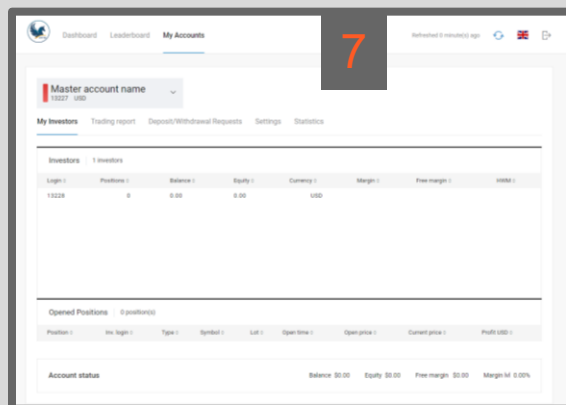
Dashboard Leaderboard My Accounts

7

Refreshed 0 minute(s) ago

Master account name
13227 · USD

My Investors Trading report Deposit/Withdrawal Requests Settings Statistics

Investors 1 investors

| Login ⇕ | Positions ⇕ | Balance ⇕ | Equity ⇕ | Currency ⇕ | Margin ⇕ | Free margin ⇕ | HWM ⇕ |
|---|---|---|---|---|---|---|---|
| 13228 | 0 | 0.00 | 0.00 | USD | | | |

Opened Positions 0 position(s)

| Position ⇕ | Inv. login ⇕ | Type ⇕ | Symbol ⇕ | Lot ⇕ | Open time ⇕ | Open price ⇕ | Current price ⇕ | Profit USD ⇕ |
|---|---|---|---|---|---|---|---|---|

Account status Balance $0.00 Equity $0.00 Free margin $0.00 Margin lvl 0.00%